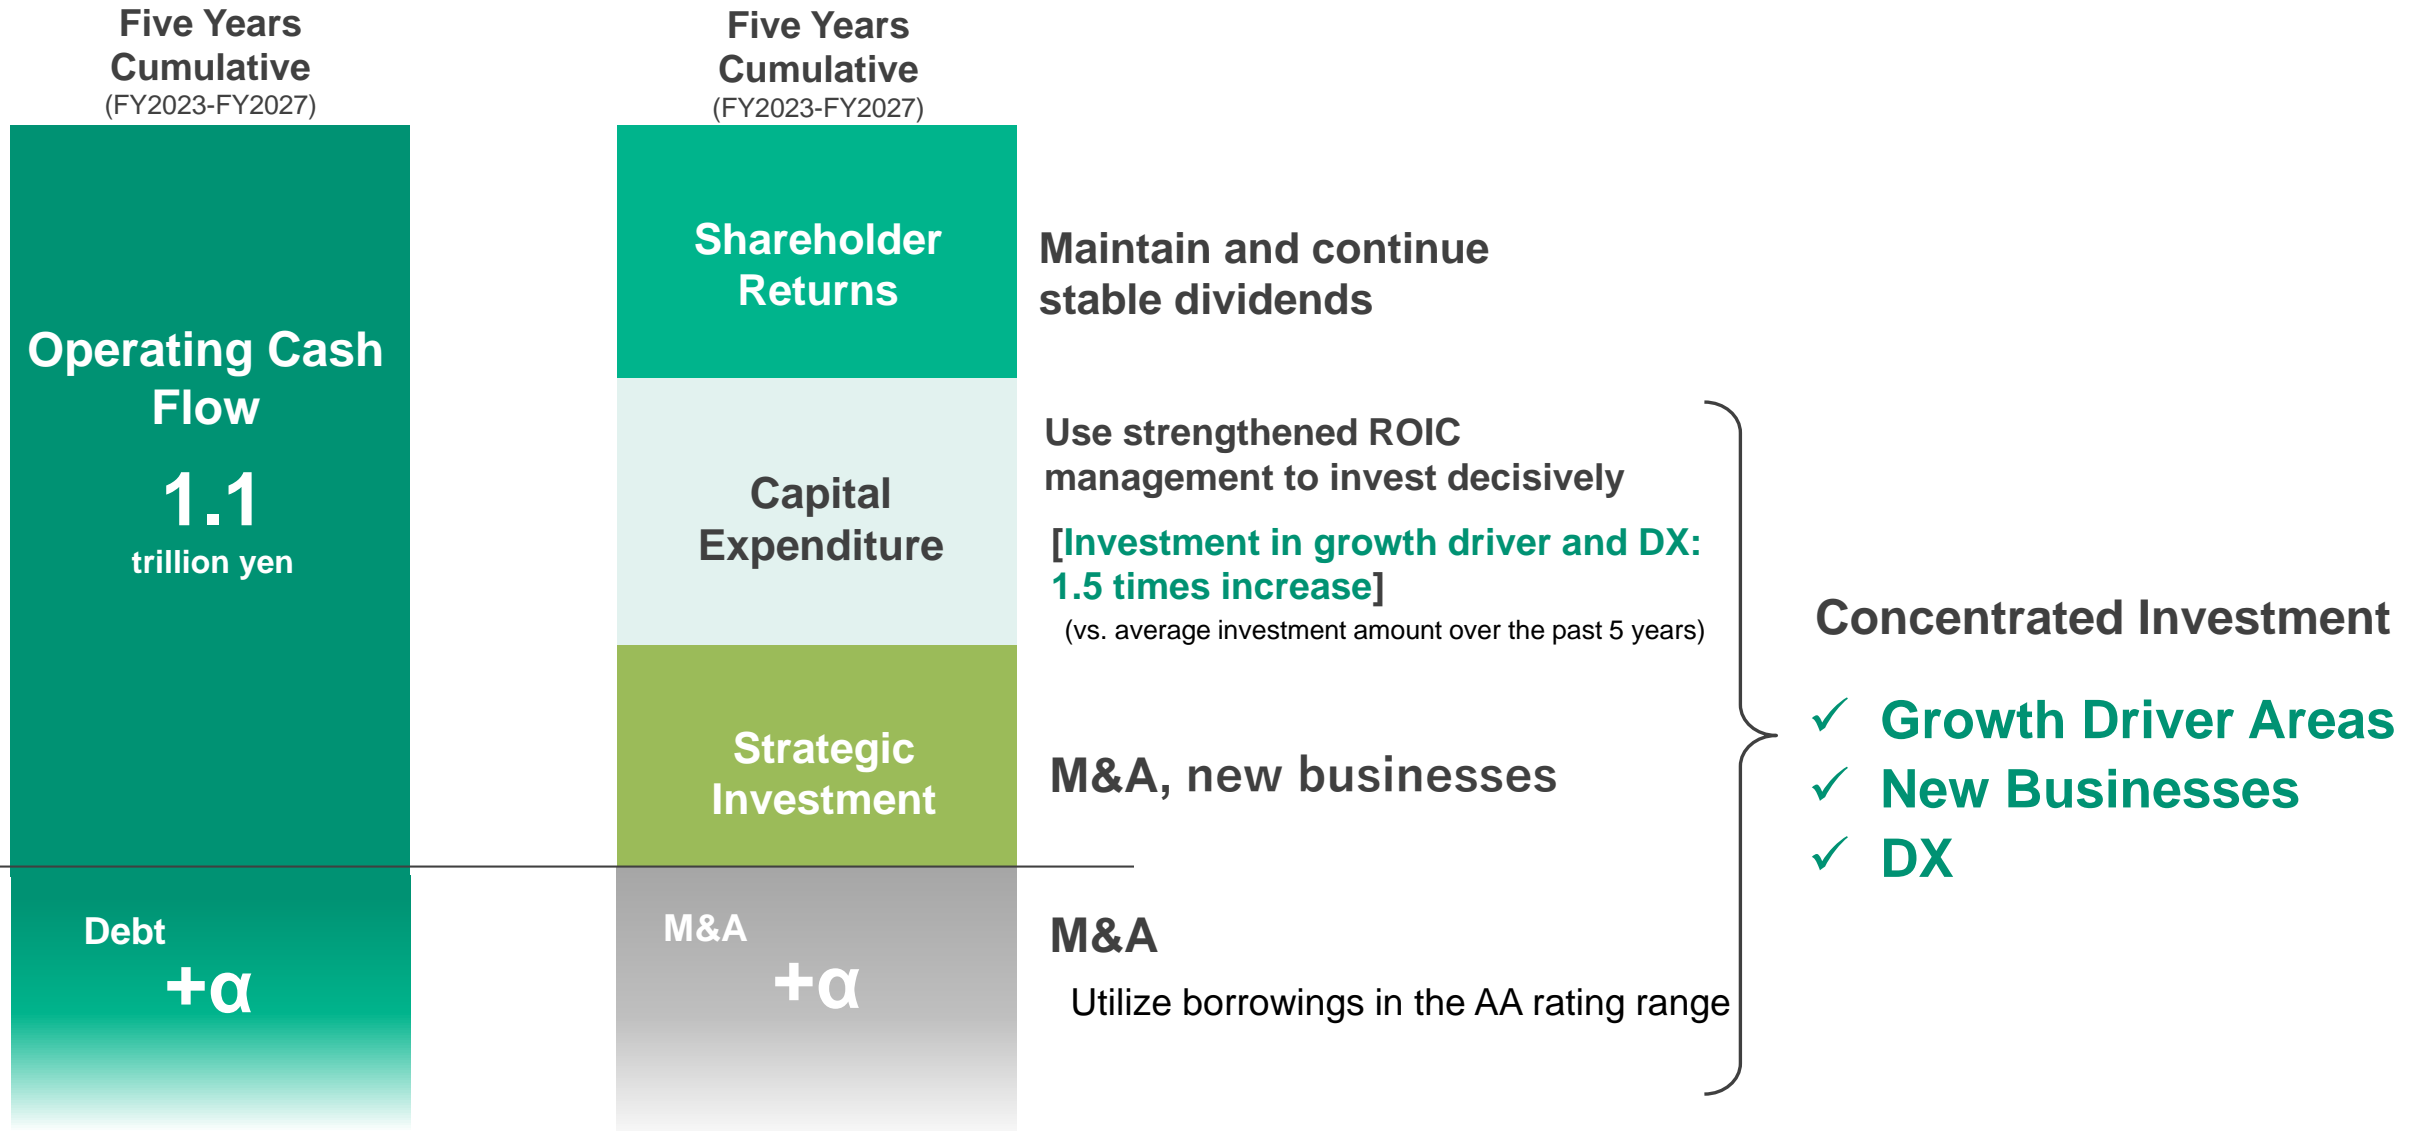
Five Years Cumulative
(FY2023-FY2027)

Operating Cash Flow
1.1
trillion yen

Debt
+α

Five Years Cumulative
(FY2023-FY2027)

Shareholder Returns

Maintain and continue stable dividends

Capital Expenditure

Use strengthened ROIC management to invest decisively

[Investment in growth driver and DX: 1.5 times increase]
(vs. average investment amount over the past 5 years)

Strategic Investment

M&A, new businesses

M&A
+α

M&A
Utilize borrowings in the AA rating range

Concentrated Investment
✓ Growth Driver Areas
✓ New Businesses
✓ DX